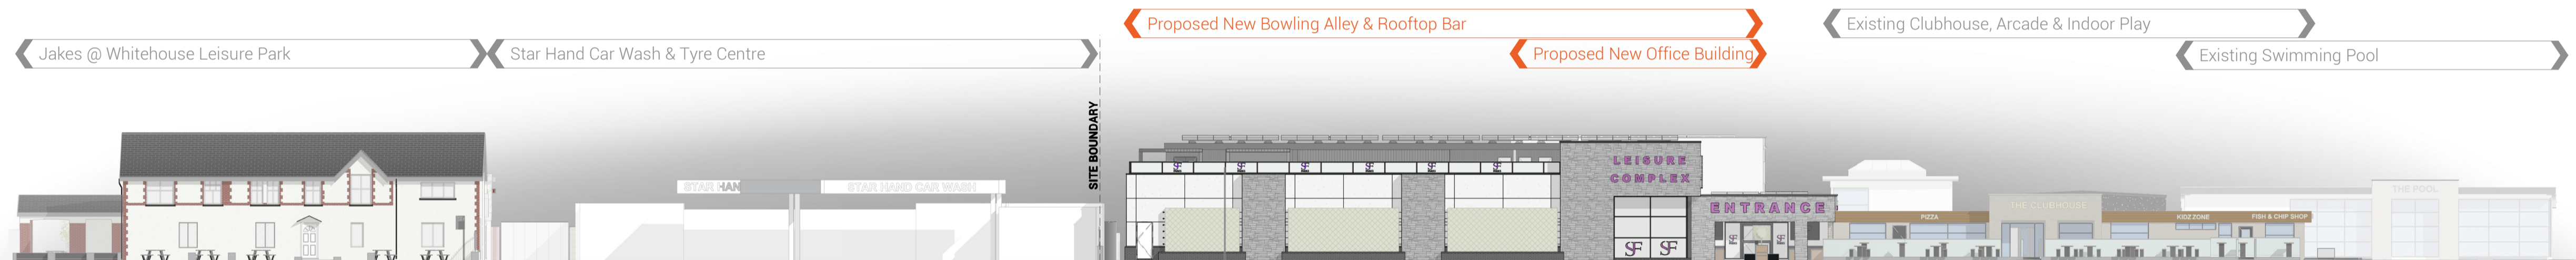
Jakes @ Whitehouse Leisure Park

Star Hand Car Wash & Tyre Centre

Proposed New Bowling Alley & Rooftop Bar

Proposed New Office Building

Existing Clubhouse, Arcade & Indoor Play

Existing Swimming Pool

SITE BOUNDARY

STAR HAN

STAR HAND CAR WASH

LEISURE COMPLEX

ENTRANCE

PIZZA

THE CLUBHOUSE

KIDZ ZONE

FISH & CHIP SHOP

THE POOL